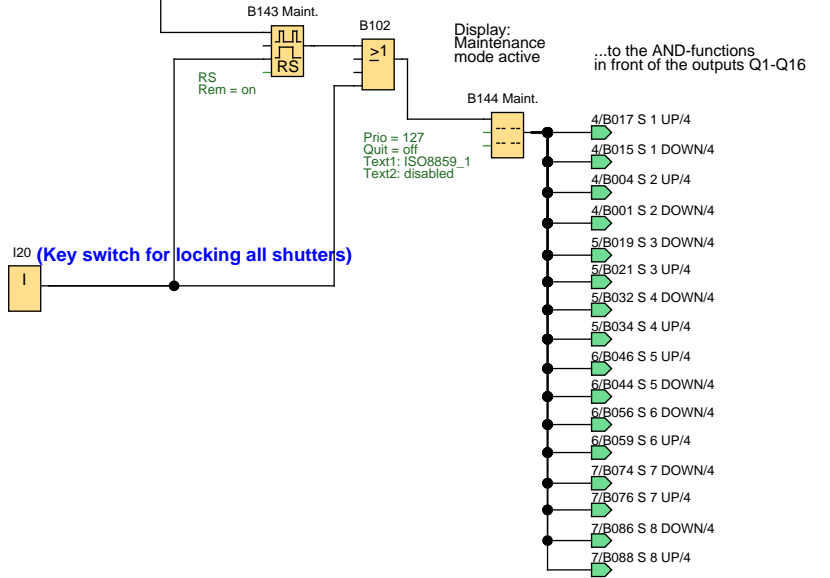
B143 Maint.

RS

RS
Rem = on

B102

≥1

Display:
Maintenance
mode active

...to the AND-functions
in front of the outputs Q1-Q16

B144 Maint.

Prio = 127
Quit = off
Text1: ISO8859_1
Text2: disabled

I20 (Key switch for locking all shutters)

I

4/B017 S 1 UP/4
4/B015 S 1 DOWN/4
4/B004 S 2 UP/4
4/B001 S 2 DOWN/4
5/B019 S 3 DOWN/4
5/B021 S 3 UP/4
5/B032 S 4 DOWN/4
5/B034 S 4 UP/4
6/B046 S 5 UP/4
6/B044 S 5 DOWN/4
6/B056 S 6 DOWN/4
6/B059 S 6 UP/4
7/B074 S 7 DOWN/4
7/B076 S 7 UP/4
7/B086 S 8 DOWN/4
7/B088 S 8 UP/4